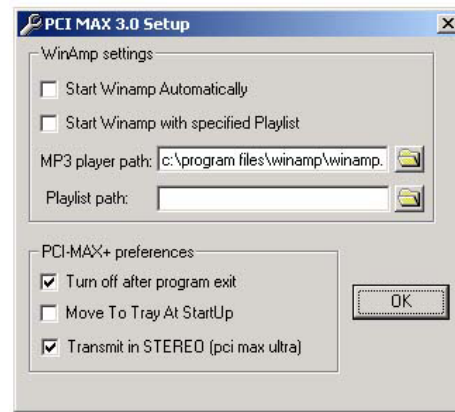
PCI MAX 3.0 Setup

WinAmp settings

Start Winamp Automatically

Start Winamp with specified Playlist

MP3 player path: c:\program files\winamp\winamp.

Playlist path:

PCI-MAX+ preferences

Turn off after program exit

Move To Tray At StartUp

Transmit in STEREO (pci max ultra)

OK